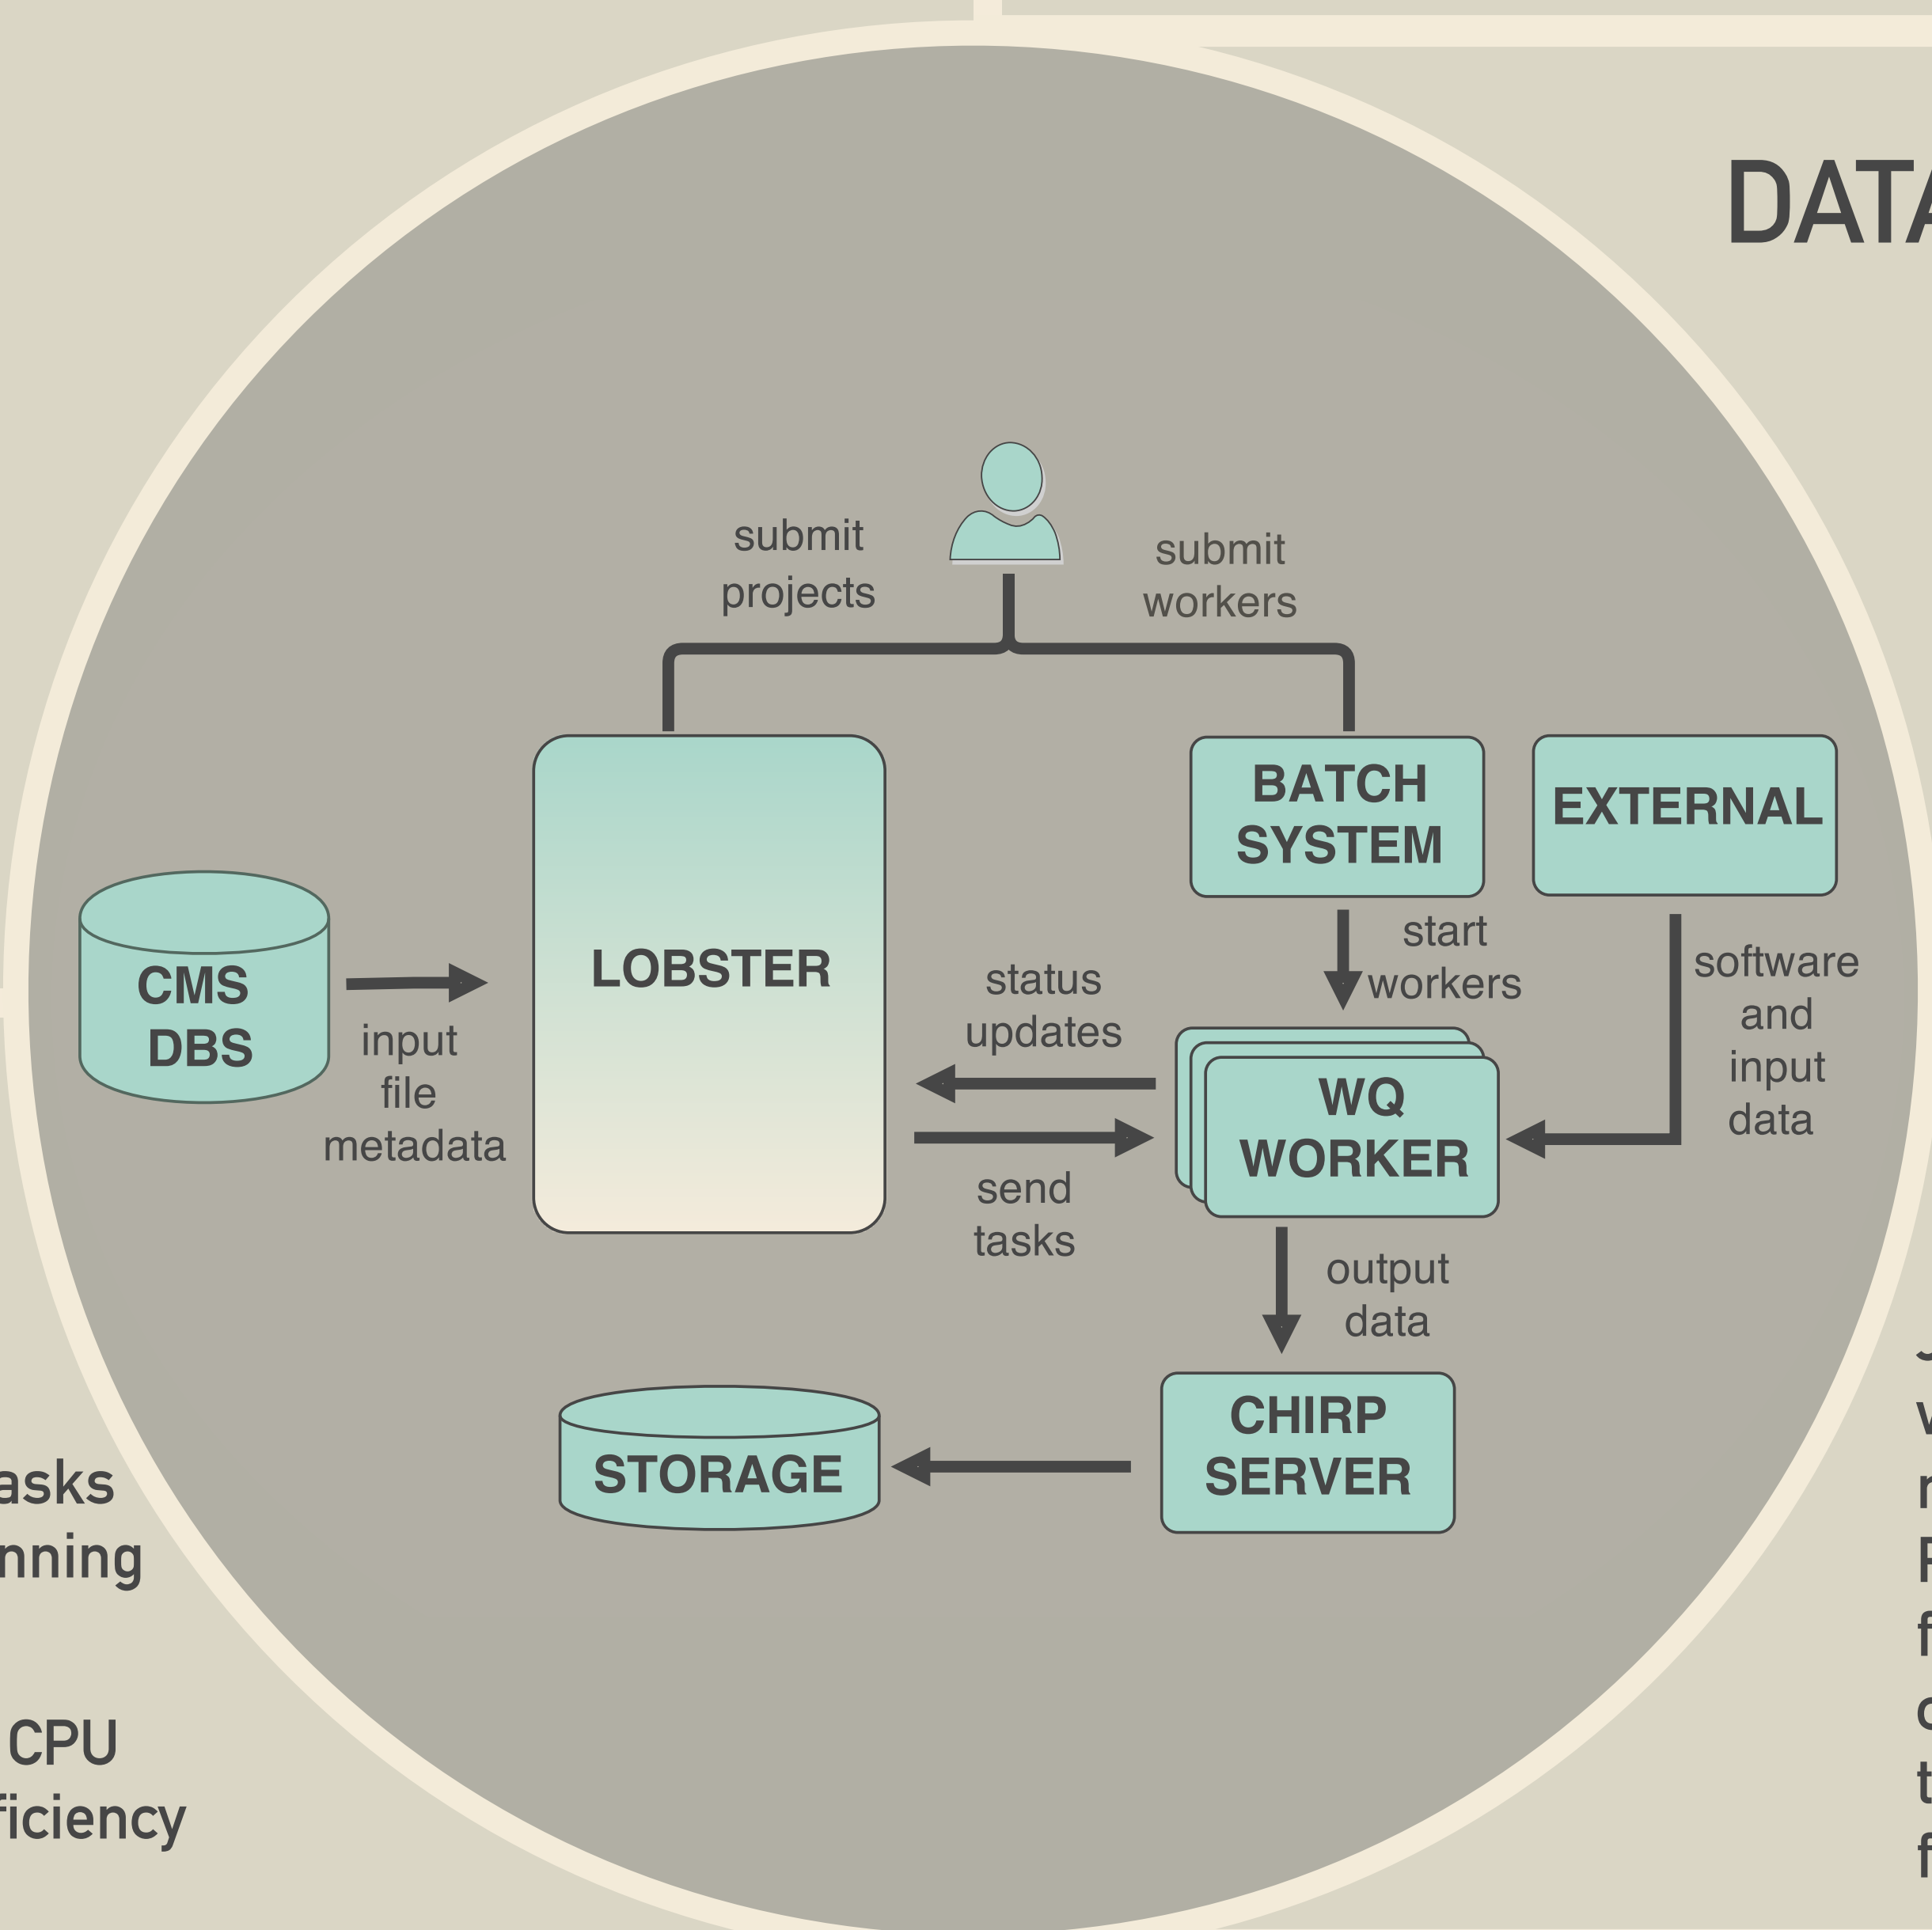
DATA

submit projects

submit workers

BATCH SYSTEM

EXTERNAL

CMS DBS

input file metadata

LOBSTER

status updates

start workers

software and input data

WQ WORKER

send tasks

output data

CHIRP SERVER

STORAGE

asks
nning

CPU
ficiency

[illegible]
v
r
F
f
c
t
f